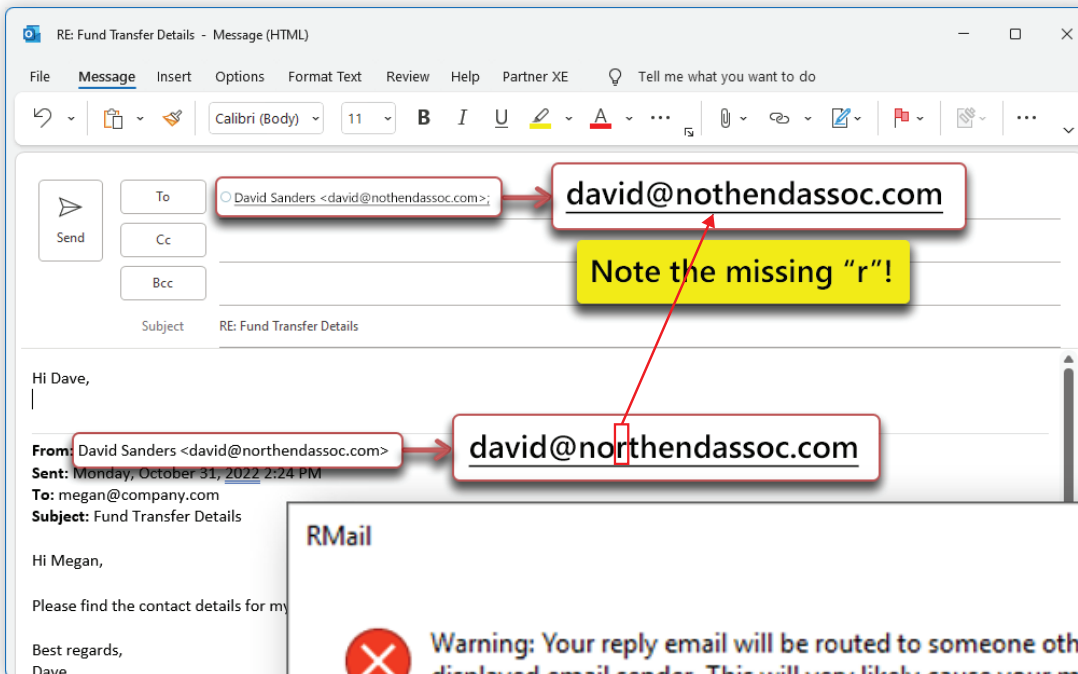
RE: Fund Transfer Details - Message (HTML)

File Message Insert Options Format Text Review Help Partner XE Tell me what you want to do

Calibri (Body) 11 B I U

Send

To David Sanders <david@nothendassoc.com>;

Cc

Bcc

Subject RE: Fund Transfer Details

david@nothendassoc.com

Note the missing "r"!

Hi Dave,

From: David Sanders <david@northendassoc.com>
Sent: Monday, October 31, 2022 2:24 PM
To: megan@company.com
Subject: Fund Transfer Details

david@northendassoc.com

Hi Megan,

Please find the contact details for my

Best regards,
Dave

RMail

Warning: Your reply email will be routed to someone oth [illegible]
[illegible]